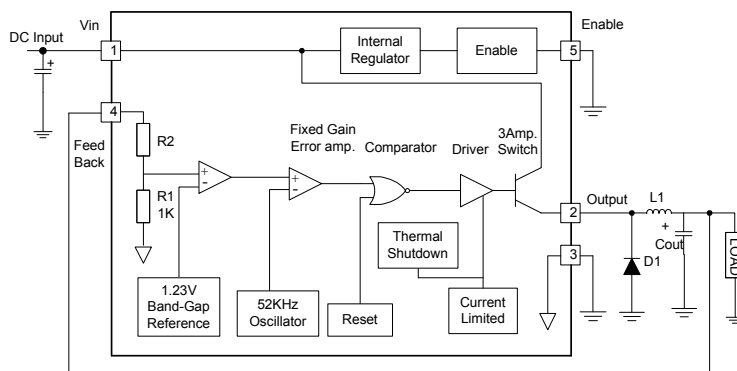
DC Input

Vin

1

Internal Regulator

Enable

5

Enable

4

Feed Back

R2

R1 1K

+

-

Fixed Gain Error amp.

+

-

Comparator

Driver

3Amp. Switch

2

Output

L1

+

Cout

LOAD

D1

Thermal Shutdown

3

1.23V Band-Gap Reference

52KHz Oscillator

Reset

Current Limited